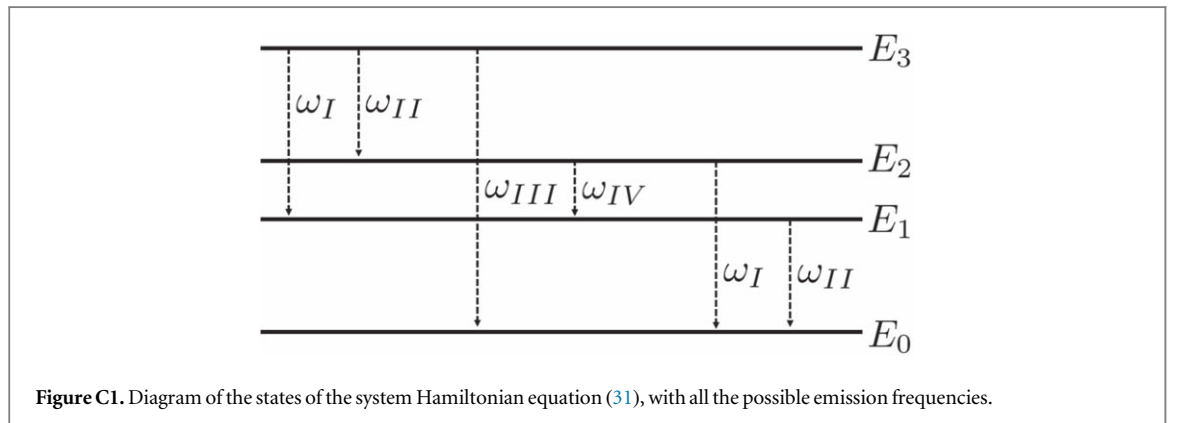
$E_3$

$\omega_I$ $\omega_{II}$

$E_2$

$\omega_{III}$ $\omega_{IV}$

$E_1$

$\omega_I$ $\omega_{II}$

$E_0$

**Figure C1.** Diagram of the states of the system Hamiltonian equation (31), with all the possible emission frequencies.